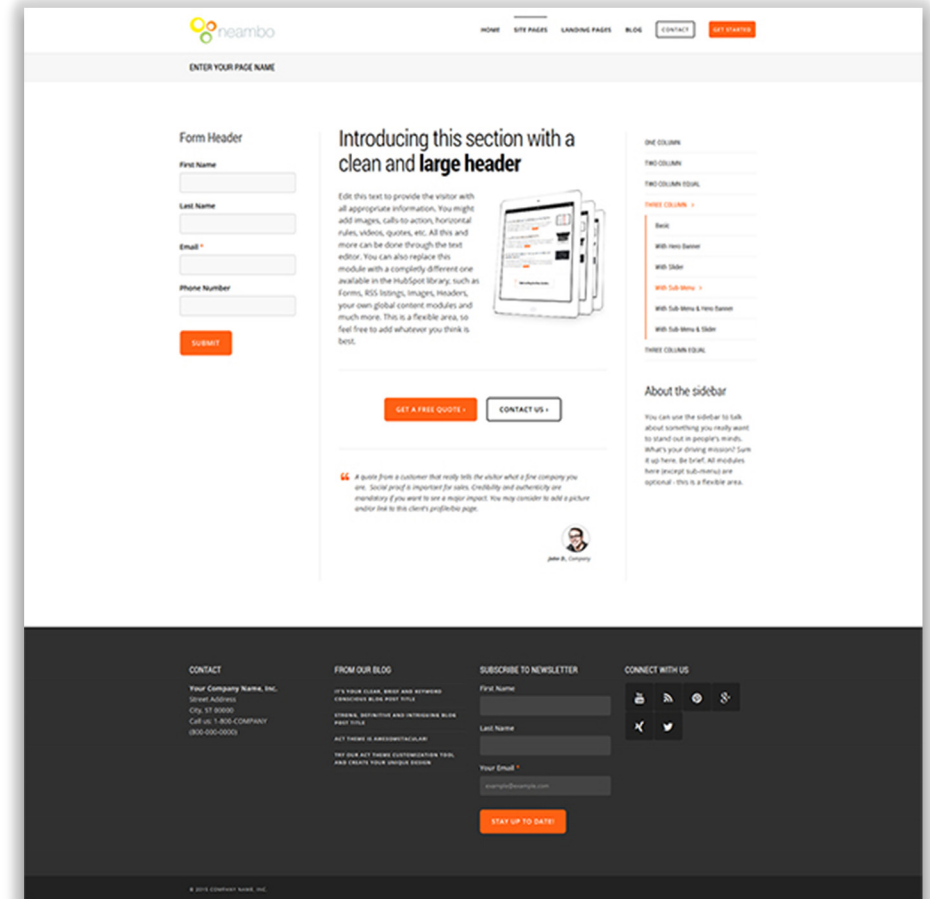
neambo

HOME SITE PAGES LANDING PAGES BLOG CONTACT GET STARTED

ENTER YOUR PAGE NAME

Form Header

First Name

Last Name

Email *

Phone Number

SUBMIT

Introducing this section with a clean and **large header**

Edit this text to provide the visitor with all appropriate information. You might add images, calls-to-action, horizontal rules, videos, quotes, etc. All this and more can be done through the text editor. You can also replace this module with a completly different one available in the HubSpot library, such as Forms, RSS listings, Images, Headers, your own global content modules and much more. This is a flexible area, so feel free to add whatever you think is best.

GET A FREE QUOTE › CONTACT US ›

A quote from a customer that really tells the visitor what a fine company you are. Social proof is important for sales. Credibility and authenticity are mandatory if you want to see a major impact. You may consider to add a picture and/or link to this client's profile/bio page.

John D., Company

ONE COLUMN
TWO COLUMN
TWO COLUMN EQUAL
THREE COLUMN ›
Basic
With Hero Banner
With Slider
With Sub-Menu ›
With Sub Menu & Hero Banner
With Sub Menu & Slider
THREE COLUMN EQUAL

About the sidebar

You can use the sidebar to talk about something you really want to stand out in people's minds. What's your driving mission? Sum it up here. Be brief. All modules here (except sub-menu) are optional - this is a flexible area.

CONTACT

Your Company Name, Inc.
Street Address
City, ST 00000
Call us: 1-800-COMPANY
(800-000-0000)

FROM OUR BLOG

IT'S YOUR CLEAR, BRIEF AND KEYWORD CONSCIOUS BLOG POST TITLE

STRONG, DEFINITIVE AND INTRIGUING BLOG POST TITLE

ACT THEME IS AWESOMETACULAR!

TRY OUR ACT THEME CUSTOMIZATION TOOL AND CREATE YOUR UNIQUE DESIGN

SUBSCRIBE TO NEWSLETTER

First Name

Last Name

Your Email *

example@example.com

STAY UP TO DATE!

CONNECT WITH US

© 2015 COMPANY NAME, INC.